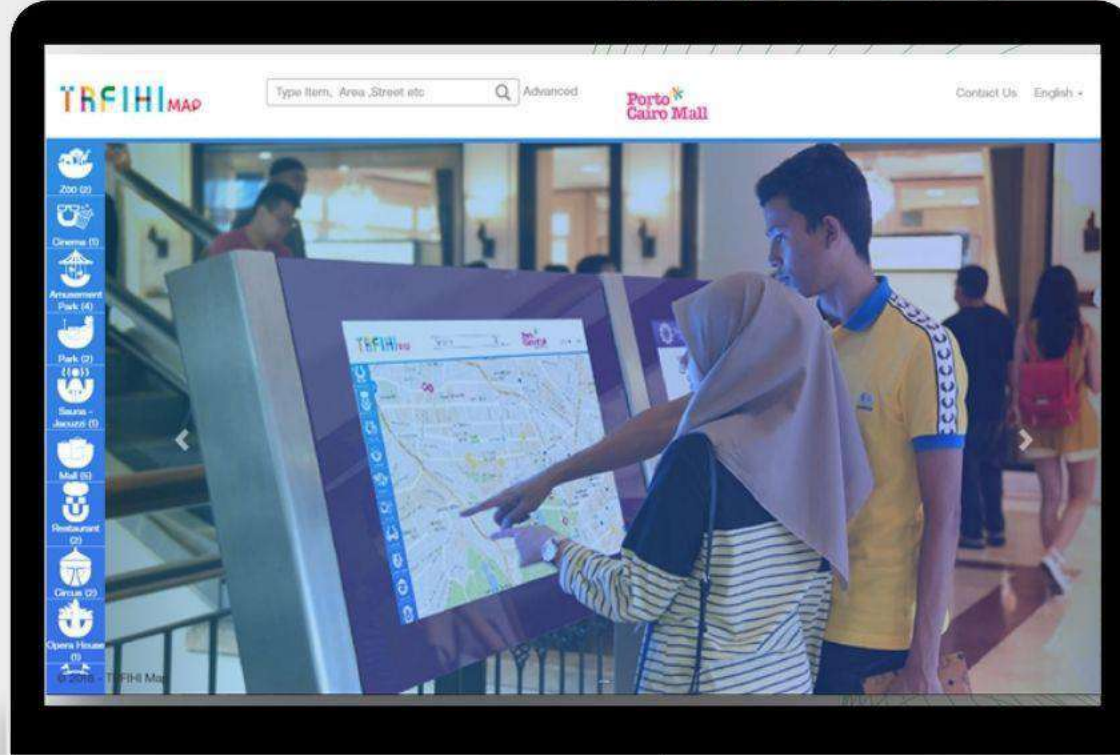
TAFIHI MAP

Type Item, Area ,Street etc

Advanced

Porto Cairo Mall

Contact Us English

Zoo (2)

Cinema (1)

Amusement Park (4)

Park (2)

Sauna - Jacuzzi (1)

Mall (5)

Restaurant (2)

Circus (2)

Opera House (1)

© 2018 - TAFIHI Map